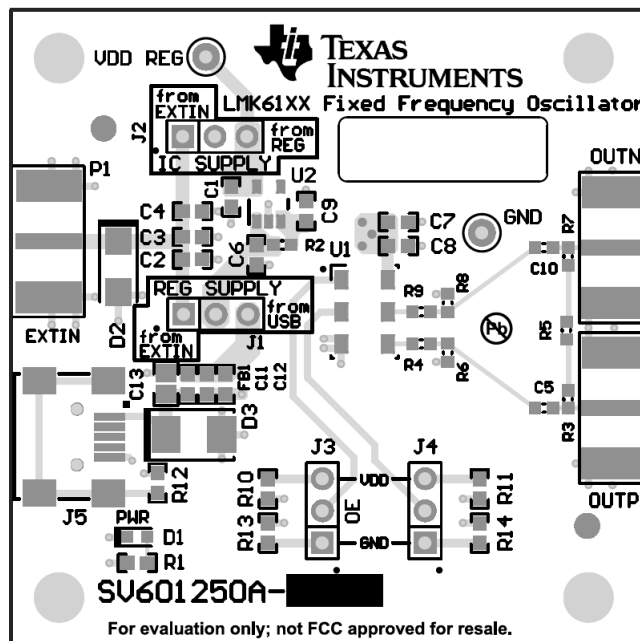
VDD REG

TEXAS INSTRUMENTS

LMK61XX Fixed Frequency Oscillator

from EXTIN

J2

from REG

IC SUPPLY

P1

C1

U2

C4

C9

C3

C7

GND

R7

OUTN

C2

C6

R2

C8

U1

C10

R8

R9

REG SUPPLY

from USB

EXTIN

D2

from EXTIN

J1

R5

R4

R6

C13

FB1

C11

C12

C5

D3

R3

J3

J4

R12

R10

VDD

R11

OUTP

J5

OE

PWR

D1

R13

GND

R14

R1

SV601250A-

For evaluation only; not FCC approved for resale.